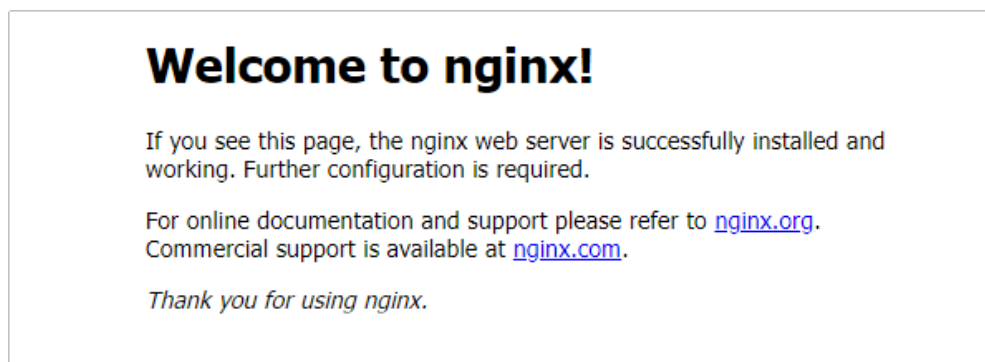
Welcome to nginx!

If you see this page, the nginx web server is successfully installed and working. Further configuration is required.

For online documentation and support please refer to nginx.org.
Commercial support is available at nginx.com.

Thank you for using nginx.